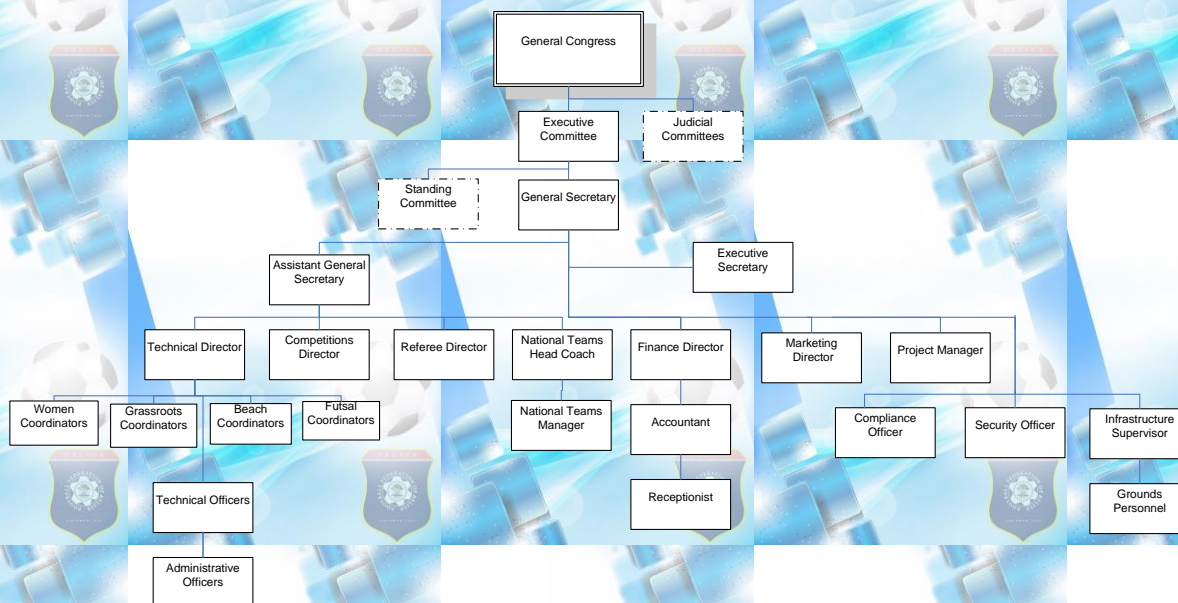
General Congress

Executive Committee

Judicial Committees

Standing Committee

General Secretary

Executive Secretary

Assistant General Secretary

Technical Director

Competitions Director

Referee Director

National Teams Head Coach

Finance Director

Marketing Director

Project Manager

Women Coordinators

Grassroots Coordinators

Beach Coordinators

Futsal Coordinators

National Teams Manager

Accountant

Compliance Officer

Security Officer

Infrastructure Supervisor

Technical Officers

Receptionist

Grounds Personnel

Administrative Officers